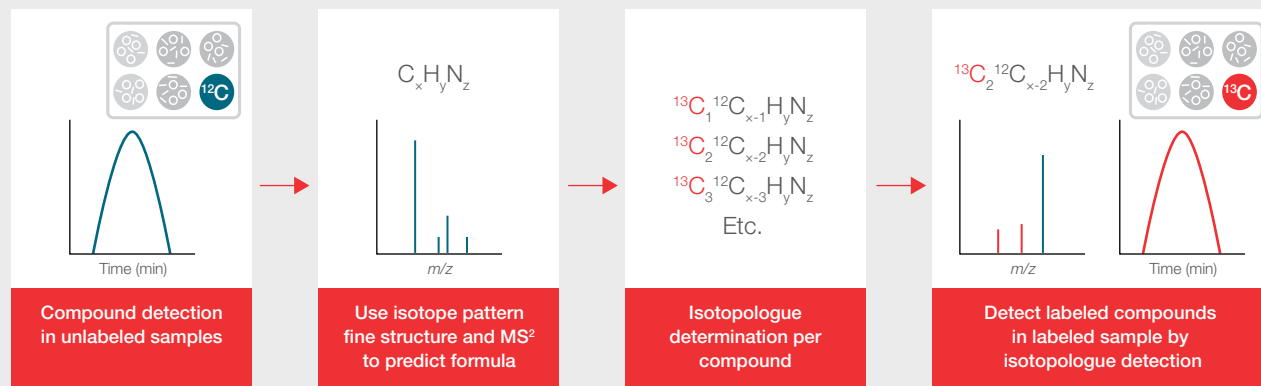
$^{12}C$

Time (min)

Compound detection in unlabeled samples

$C_xH_yN_z$

m/z

Use isotope pattern fine structure and MS$^2$ to predict formula

$^{13}C_1{}^{12}C_{x-1}H_yN_z$

$^{13}C_2{}^{12}C_{x-2}H_yN_z$

$^{13}C_3{}^{12}C_{x-3}H_yN_z$

Etc.

Isotopologue determination per compound

$^{13}C_2{}^{12}C_{x-2}H_yN_z$

$^{13}C$

m/z

Time (min)

Detect labeled compounds in labeled sample by isotopologue detection